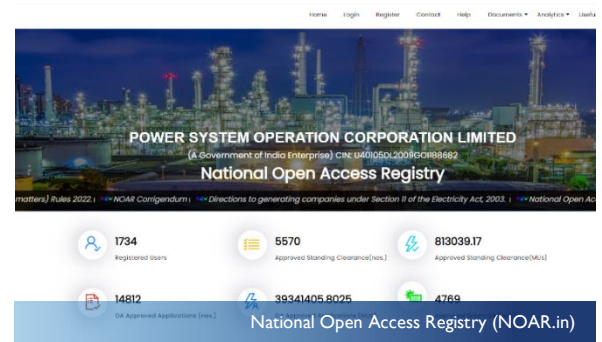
Home Login Register Contact Help Documents ▾ Analytics ▾ Usefu

POWER SYSTEM OPERATION CORPORATION LIMITED

(A Government of India Enterprise) CIN: U40105DL2009GOI188682

National Open Access Registry

matters) Rules 2022. | NEW NOAR Corrigendum | NEW Directions to generating companies under Section 11 of the Electricity Act, 2003. | NEW National Open Acc

1734
Registered Users

5570
Approved Standing Clearance(nos.)

813039.17
Approved Standing Clearance(MUs)

14812
OA Approved Applications (nos.)

39341405.8025
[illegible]

4769
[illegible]

National Open Access Registry (NOAR.in)